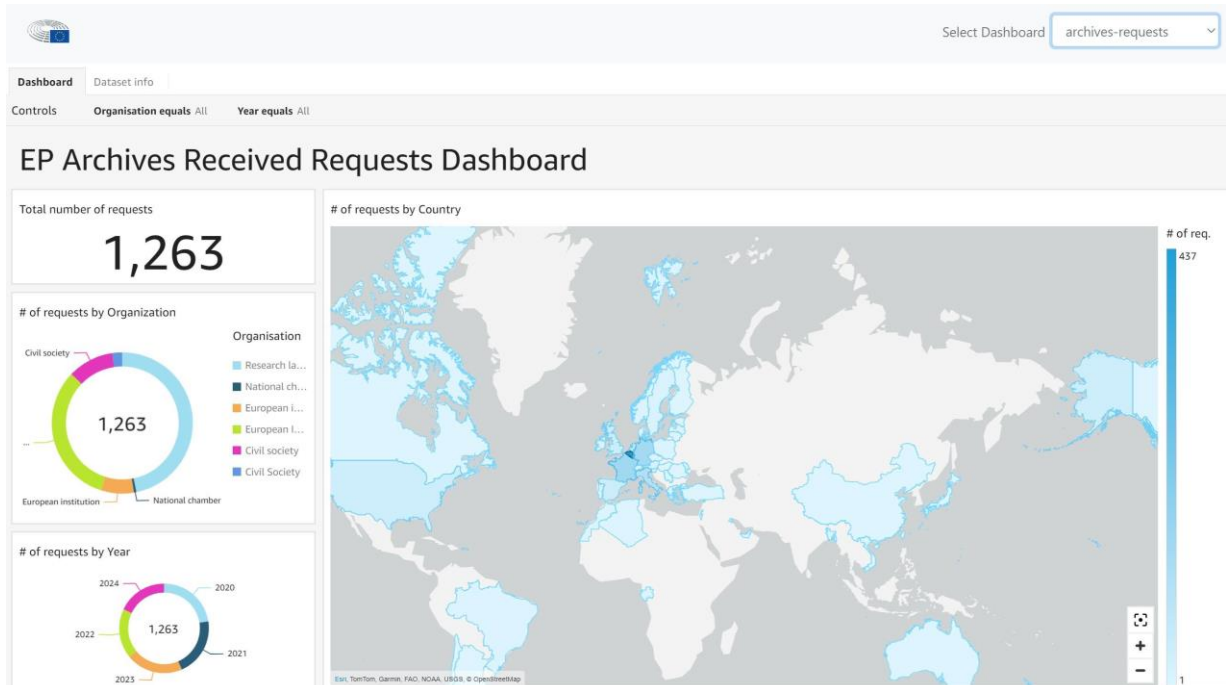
Select Dashboard archives-requests

Dashboard Dataset info

Controls Organisation equals All Year equals All

EP Archives Received Requests Dashboard

Total number of requests

1,263

# of requests by Organization

Civil society

1,263

...

European institution

National chamber

Organisation

Research la...

National ch...

European i...

European I...

Civil society

Civil Society

# of requests by Year

2024

2020

1,263

2022

2021

2023

# of requests by Country

# of req.

437

1

Esri, TomTom, Garmin, FAO, NOAA, USGS, © OpenStreetMap

+

−